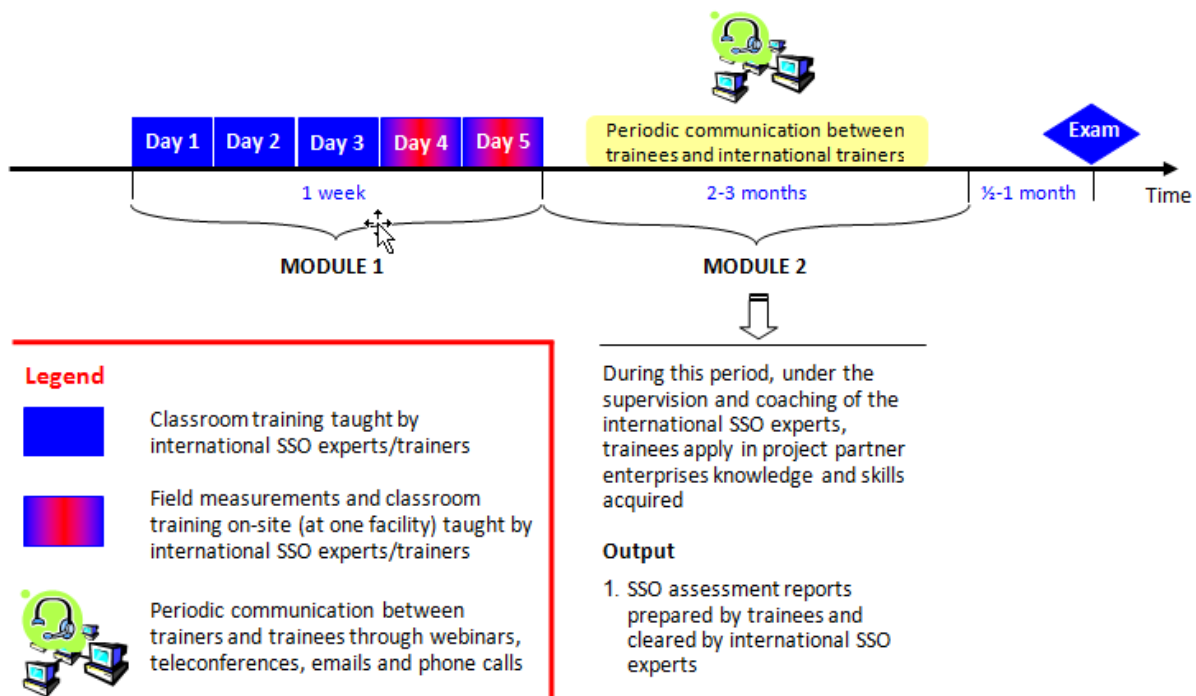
Day 1 Day 2 Day 3 Day 4 Day 5

Periodic communication between trainees and international trainers

Exam

1 week

2-3 months

½-1 month

Time

MODULE 1

MODULE 2

During this period, under the supervision and coaching of the international SSO experts, trainees apply in project partner enterprises knowledge and skills acquired

Output

1. SSO assessment reports prepared by trainees and cleared by international SSO experts

Legend

Classroom training taught by international SSO experts/trainers

Field measurements and classroom training on-site (at one facility) taught by international SSO experts/trainers

Periodic communication between trainers and trainees through webinars, teleconferences, emails and phone calls